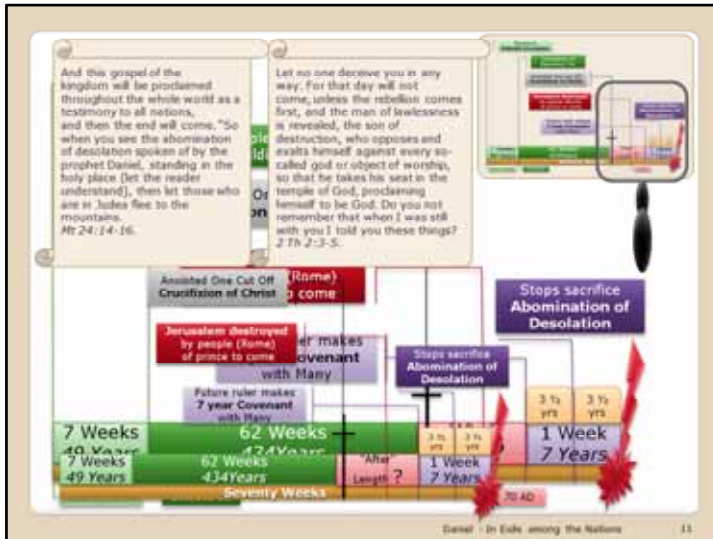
And this gospel of the kingdom will be proclaimed throughout the whole world as a testimony to all nations, and then the end will come. "So when you see the abomination of desolation spoken of by the prophet Daniel, standing in the holy place (let the reader understand), then let those who are in Judea flee to the mountains. Mt 24:14-16.

Let no one deceive you in any way. For that day will not come, unless the rebellion comes first, and the man of lawlessness is revealed, the son of destruction, who opposes and exalts himself against every so-called god or object of worship, so that he takes his seat in the temple of God, proclaiming himself to be God. Do not you remember that when I was still with you I told you these things? 2 Th 2:3-5.

Anointed One Cut Off Crucifixion of Christ

(Rome) come

Stops sacrifice Abomination of Desolation

Jerusalem destroyed by people (Rome) of prince to come

ruler makes Covenant with Many

Stops sacrifice Abomination of Desolation

Future ruler makes 7 year Covenant with Many

3 ½ yrs

3 ½ yrs

7 Weeks 49 Years

62 Weeks 434Years

3 ½ yrs

3 ½ yrs

1 Week 7 Years

7 Weeks 49 Years

62 Weeks 434Years

"After" Length? ?

1 Week 7 Years

Seventy Weeks

70 AD

Daniel - In Exile among the Nations

11